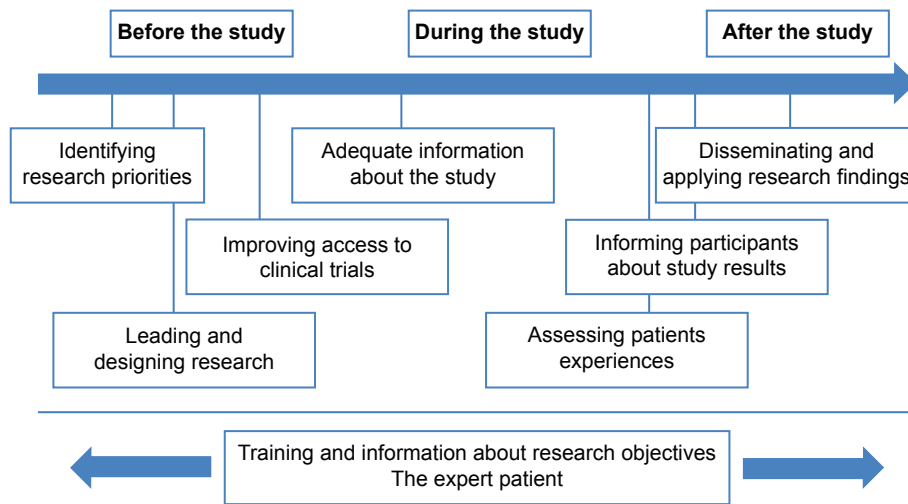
Before the study

During the study

After the study

Identifying research priorities

Adequate information about the study

Disseminating and applying research findings

Improving access to clinical trials

Informing participants about study results

Leading and designing research

Assessing patients experiences

Training and information about research objectives
The expert patient